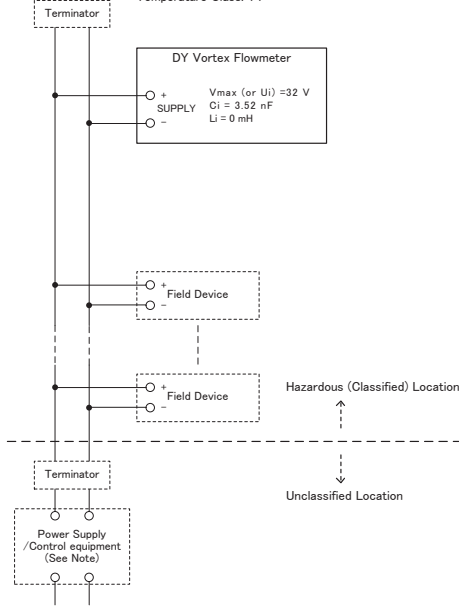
Temperature Class: T4

Terminator

DY Vortex Flowmeter

+
SUPPLY
−

Vmax (or Ui) =32 V
Ci = 3.52 nF
Li = 0 mH

+
Field Device
−

+
Field Device
−

Hazardous (Classified) Location

Terminator

Unclassified Location

Power Supply
/Control equipment
(See Note)